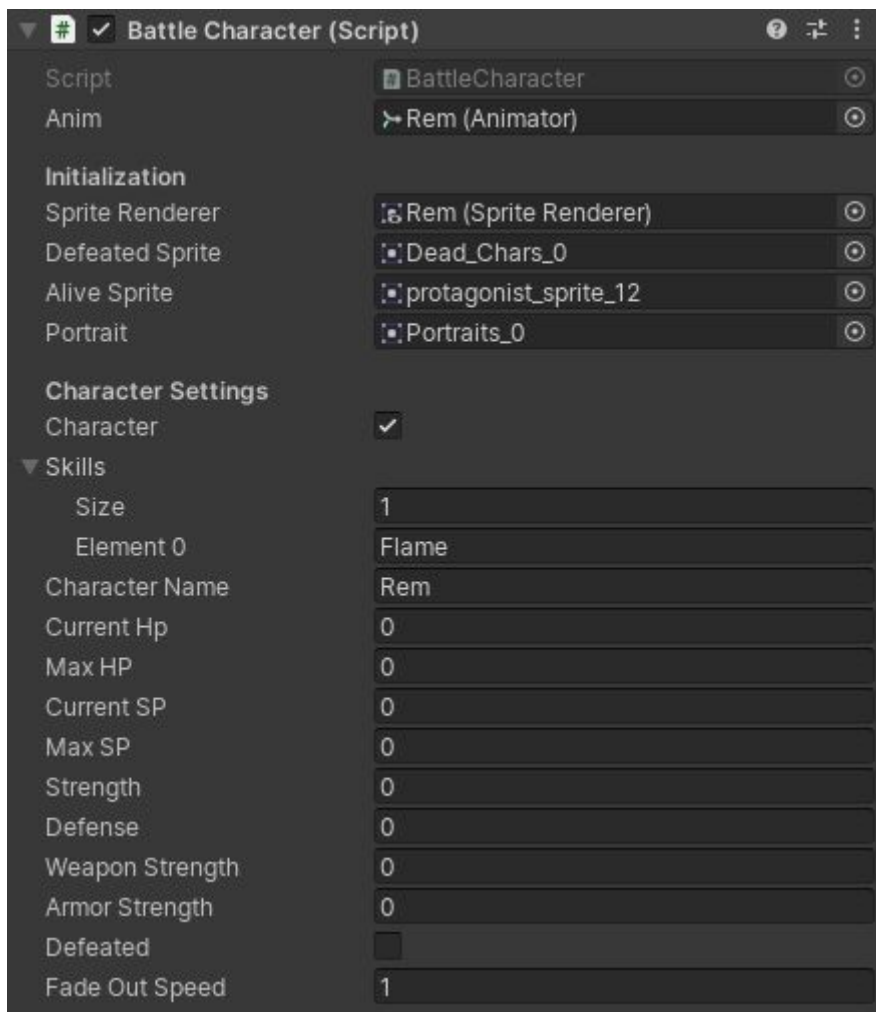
Battle Character (Script)

Script BattleCharacter
Anim Rem (Animator)

Initialization
Sprite Renderer Rem (Sprite Renderer)
Defeated Sprite Dead_Chars_0
Alive Sprite protagonist_sprite_12
Portrait Portraits_0

Character Settings
Character
Skills
Size 1
Element 0 Flame
Character Name Rem
Current Hp 0
Max HP 0
Current SP 0
Max SP 0
Strength 0
Defense 0
Weapon Strength 0
Armor Strength 0
Defeated
Fade Out Speed 1